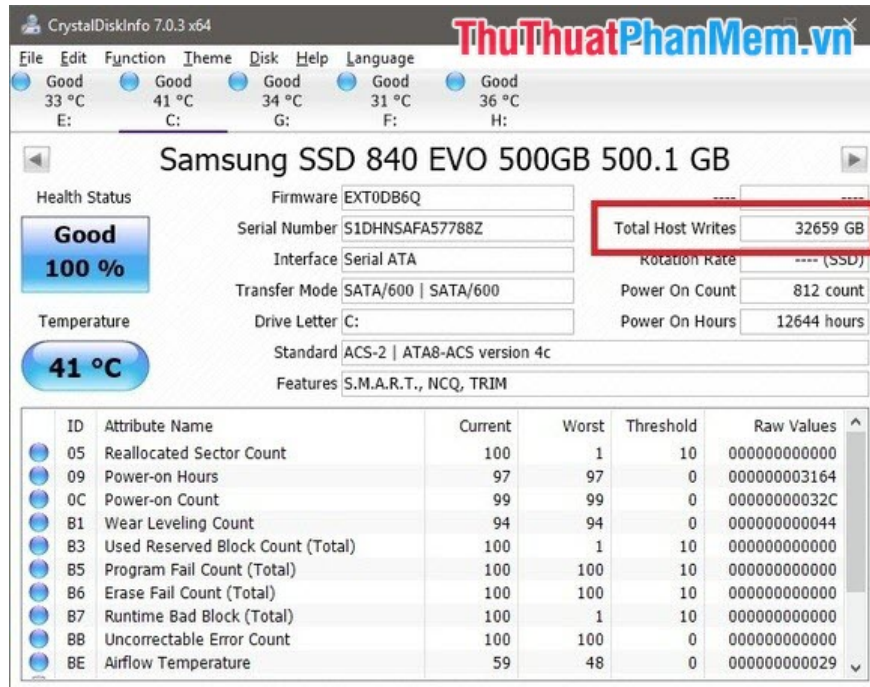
CrystalDiskInfo 7.0.3 x64

ThuThuatPhanMem.vn

File Edit Function Theme Disk Help Language

Good 33 °C E:
Good 41 °C C:
Good 34 °C G:
Good 31 °C F:
Good 36 °C H:

Samsung SSD 840 EVO 500GB 500.1 GB

Health Status

Good
100 %

Temperature

41 °C

Firmware EXT0DB6Q
Serial Number S1DHNSAFA57788Z
Interface Serial ATA
Transfer Mode SATA/600 | SATA/600
Drive Letter C:
Standard ACS-2 | ATA8-ACS version 4c
Features S.M.A.R.T., NCQ, TRIM

---- ----
Total Host Writes 32659 GB
Rotation Rate ---- (SSD)
Power On Count 812 count
Power On Hours 12644 hours

| | ID | Attribute Name | Current | Worst | Threshold | Raw Values |
|---|---|---|---|---|---|---|
| | 05 | Reallocated Sector Count | 100 | 1 | 10 | 000000000000 |
| | 09 | Power-on Hours | 97 | 97 | 0 | 000000003164 |
| | 0C | Power-on Count | 99 | 99 | 0 | 00000000032C |
| | B1 | Wear Leveling Count | 94 | 94 | 0 | 000000000044 |
| | B3 | Used Reserved Block Count (Total) | 100 | 1 | 10 | 000000000000 |
| | B5 | Program Fail Count (Total) | 100 | 100 | 10 | 000000000000 |
| | B6 | Erase Fail Count (Total) | 100 | 100 | 10 | 000000000000 |
| | B7 | Runtime Bad Block (Total) | 100 | 1 | 10 | 000000000000 |
| | BB | Uncorrectable Error Count | 100 | 100 | 0 | 000000000000 |
| | BE | Airflow Temperature | 59 | 48 | 0 | 000000000029 |